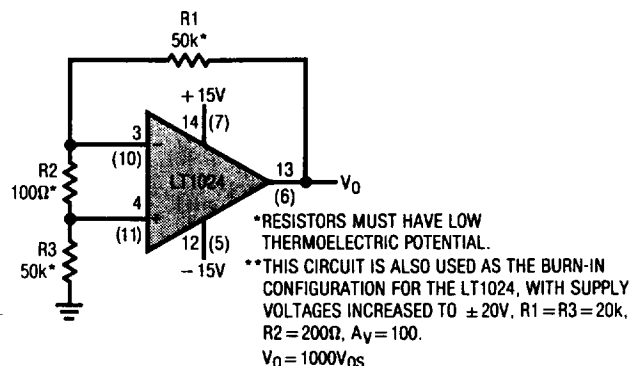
R1
50k*

+15V

14 (7)

3

(10)

R2
100Ω*

4

(11)

R3
50k*

12 (5)

−15V

LT1024

13

(6)

$V_O$

*RESISTORS MUST HAVE LOW THERMOELECTRIC POTENTIAL.

**THIS CIRCUIT IS ALSO USED AS THE BURN-IN CONFIGURATION FOR THE LT1024, WITH SUPPLY VOLTAGES INCREASED TO ±20V, R1 = R3 = 20k, R2 = 200Ω, $A_V$ = 100.

$V_O = 1000V_{OS}$